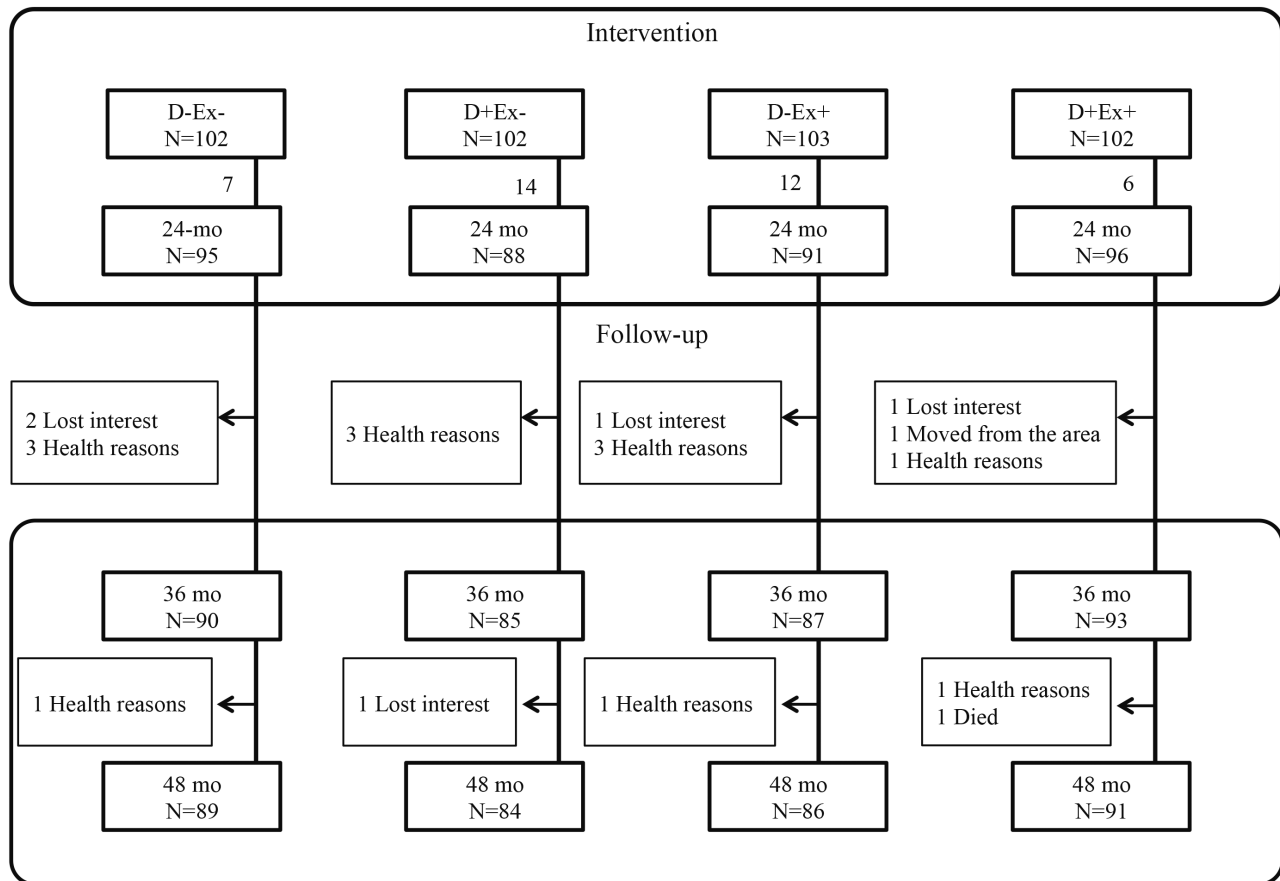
Intervention

D-Ex-
N=102

D+Ex-
N=102

D-Ex+
N=103

D+Ex+
N=102

7

14

12

6

24-mo
N=95

24 mo
N=88

24 mo
N=91

24 mo
N=96

Follow-up

2 Lost interest
3 Health reasons

3 Health reasons

1 Lost interest
3 Health reasons

1 Lost interest
1 Moved from the area
1 Health reasons

36 mo
N=90

36 mo
N=85

36 mo
N=87

36 mo
N=93

1 Health reasons

1 Lost interest

1 Health reasons

1 Health reasons
1 Died

48 mo
N=89

48 mo
N=84

48 mo
N=86

48 mo
N=91